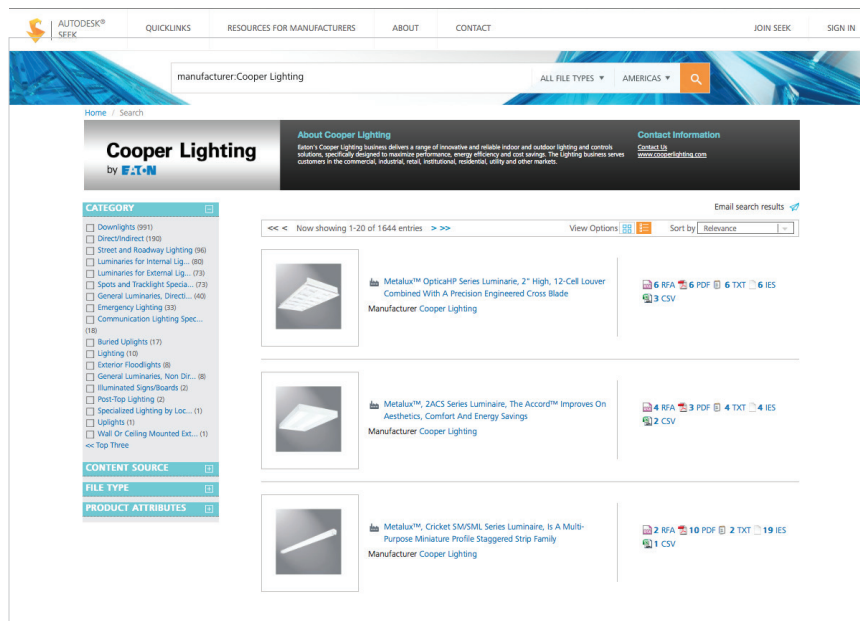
AUTODESK® SEEK

QUICKLINKS RESOURCES FOR MANUFACTURERS ABOUT CONTACT JOIN SEEK SIGN IN

manufacturer:Cooper Lighting

ALL FILE TYPES ▾ AMERICAS ▾

Home / Search

Cooper Lighting by EATON

About Cooper Lighting

Eaton's Cooper Lighting business delivers a range of innovative and reliable indoor and outdoor lighting and controls solutions, specifically designed to maximize performance, energy efficiency and cost savings. The lighting business serves customers in the commercial, industrial, retail, institutional, residential, utility and other markets.

Contact Information

Contact Us
www.cooperlighting.com

Email search results

CATEGORY

Downlights (991)
Direct/Indirect (190)
Street and Roadway Lighting (96)
Luminaries for Internal Lig... (80)
Luminaries for External Lig... (73)
Spots and Tracklight Specia... (73)
General Luminaries, Directi... (40)
Emergency Lighting (33)
Communication Lighting Spec... (18)
Buried Uplights (17)
Lighting (10)
Exterior Floodlights (8)
General Luminaries, Non Dir... (8)
Illuminated Signs/Boards (2)
Post-Top Lighting (2)
Specialized Lighting by Loc... (1)
Uplights (1)
Wall Or Ceiling Mounted Ext... (1)
<< Top Three

CONTENT SOURCE

FILE TYPE

PRODUCT ATTRIBUTES

<< < Now showing 1-20 of 1644 entries > >>

View Options

Sort by Relevance

Metalux™ OpticaHP Series Luminaire, 2" High, 12-Cell Louver Combined With A Precision Engineered Cross Blade
Manufacturer Cooper Lighting

6 RFA 6 PDF 6 TXT 6 IES
3 CSV

Metalux™, 2ACS Series Luminaire, The Accord™ Improves On Aesthetics, Comfort And Energy Savings
Manufacturer Cooper Lighting

4 RFA 3 PDF 4 TXT 4 IES
2 CSV

Metalux™, Cricket SM/SML Series Luminaire, Is A Multi-Purpose Miniature Profile Staggered Strip Family
Manufacturer Cooper Lighting

2 RFA 10 PDF 2 TXT 19 IES
1 CSV